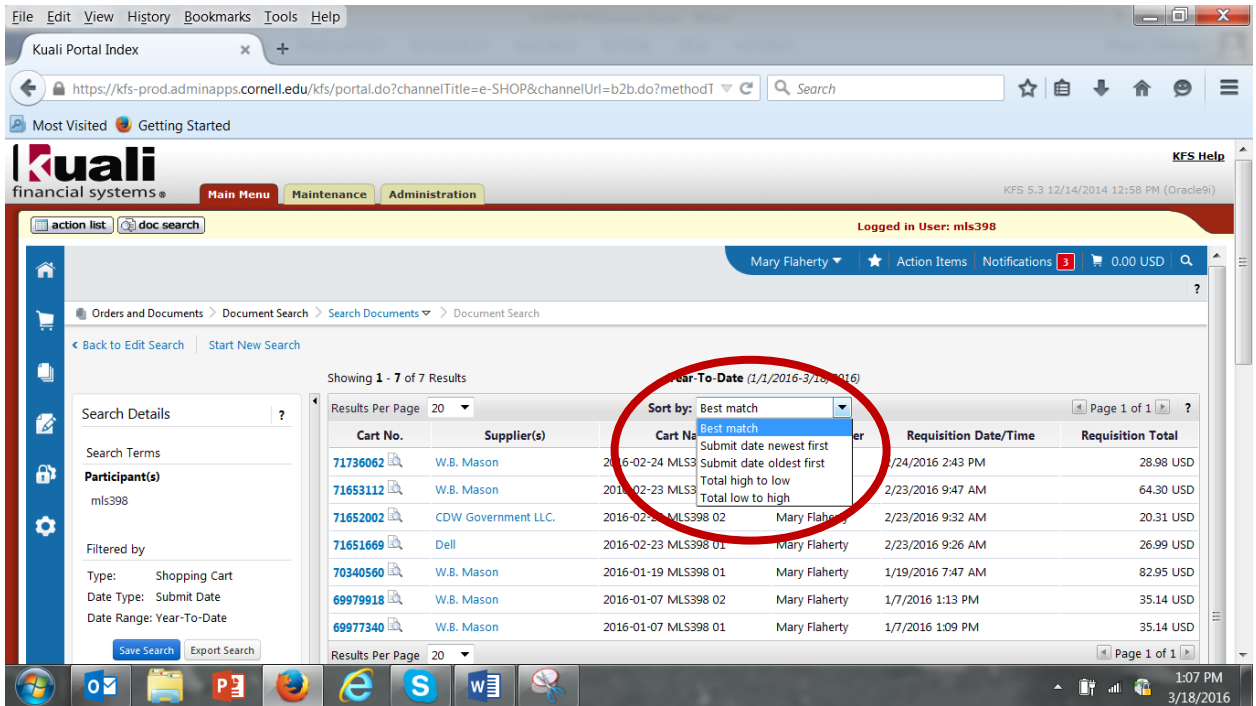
File Edit View History Bookmarks Tools Help

Kuali Portal Index ×

https://kfs-prod.adminapps.cornell.edu/kfs/portal.do?channelTitle=e-SHOP&channelUrl=b2b.do?methodT

Search

Most Visited Getting Started

kuali
financial systems®

Main Menu Maintenance Administration

KFS Help

KFS 5.3 12/14/2014 12:58 PM (Oracle9i)

action list doc search

Logged in User: mls398

Mary Flaherty Action Items Notifications 3 0.00 USD

?

Orders and Documents > Document Search > Search Documents > Document Search

< Back to Edit Search Start New Search

Showing 1 - 7 of 7 Results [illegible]Year-To-Date (1/1/2016-3/18/2016)

Search Details ?

Search Terms
Participant(s)
mls398

Filtered by
Type: Shopping Cart
Date Type: Submit Date
Date Range: Year-To-Date

Save Search Export Search

Results Per Page 20 Sort by: Best match Page 1 of 1 ?

Best match
Submit date newest first
Submit date oldest first
Total high to low
Total low to high

| Cart No. | Supplier(s) | Cart Na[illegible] | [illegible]er | Requisition Date/Time | Requisition Total |
|---|---|---|---|---|---|
| 71736062 | W.B. Mason | 2016-02-24 MLS3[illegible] | | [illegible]/24/2016 2:43 PM | 28.98 USD |
| 71653112 | W.B. Mason | 2016-02-23 MLS3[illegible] | | 2/23/2016 9:47 AM | 64.30 USD |
| 71652002 | CDW Government LLC. | 2016-02-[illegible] MLS398 02 | Mary Flaherty | 2/23/2016 9:32 AM | 20.31 USD |
| 71651669 | Dell | 2016-02-23 MLS398 01 | Mary Flaherty | 2/23/2016 9:26 AM | 26.99 USD |
| 70340560 | W.B. Mason | 2016-01-19 MLS398 01 | Mary Flaherty | 1/19/2016 7:47 AM | 82.95 USD |
| 69979918 | W.B. Mason | 2016-01-07 MLS398 02 | Mary Flaherty | 1/7/2016 1:13 PM | 35.14 USD |
| 69977340 | W.B. Mason | 2016-01-07 MLS398 01 | Mary Flaherty | 1/7/2016 1:09 PM | 35.14 USD |

Results Per Page 20 Page 1 of 1

1:07 PM
3/18/2016